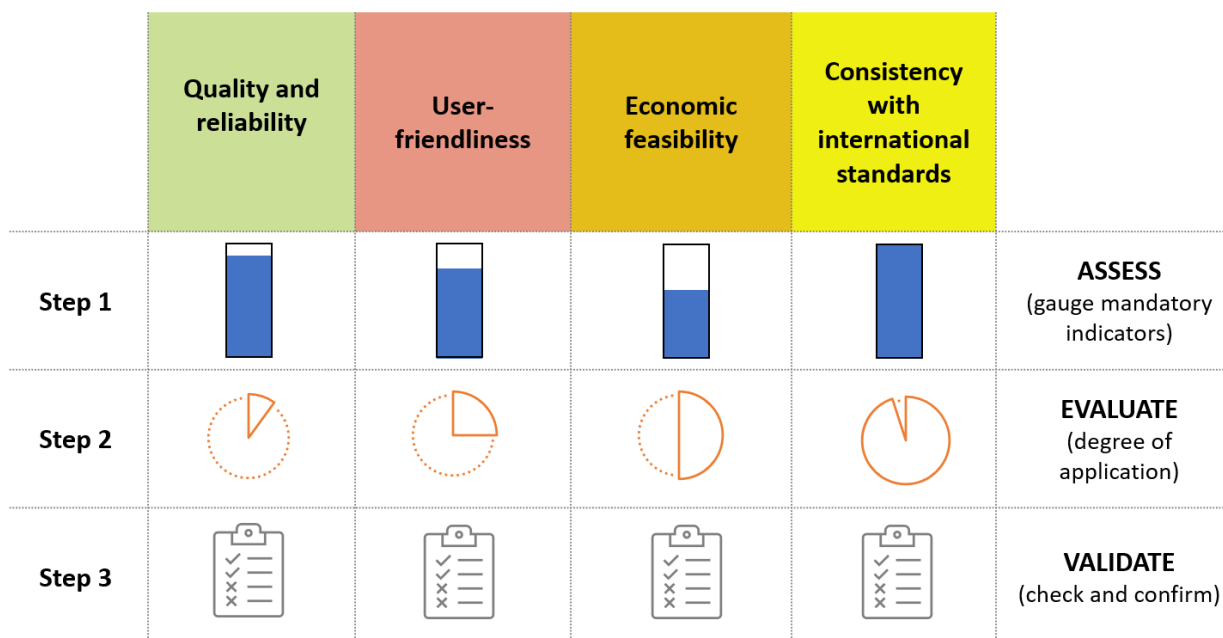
| | Quality and reliability | User-friendliness | Economic feasibility | Consistency with international standards | |
|---|---|---|---|---|---|
| Step 1 | | | | | ASSESS (gauge mandatory indicators) |
| Step 2 | | | | | EVALUATE (degree of application) |
| Step 3 | | | | | VALIDATE (check and confirm) |